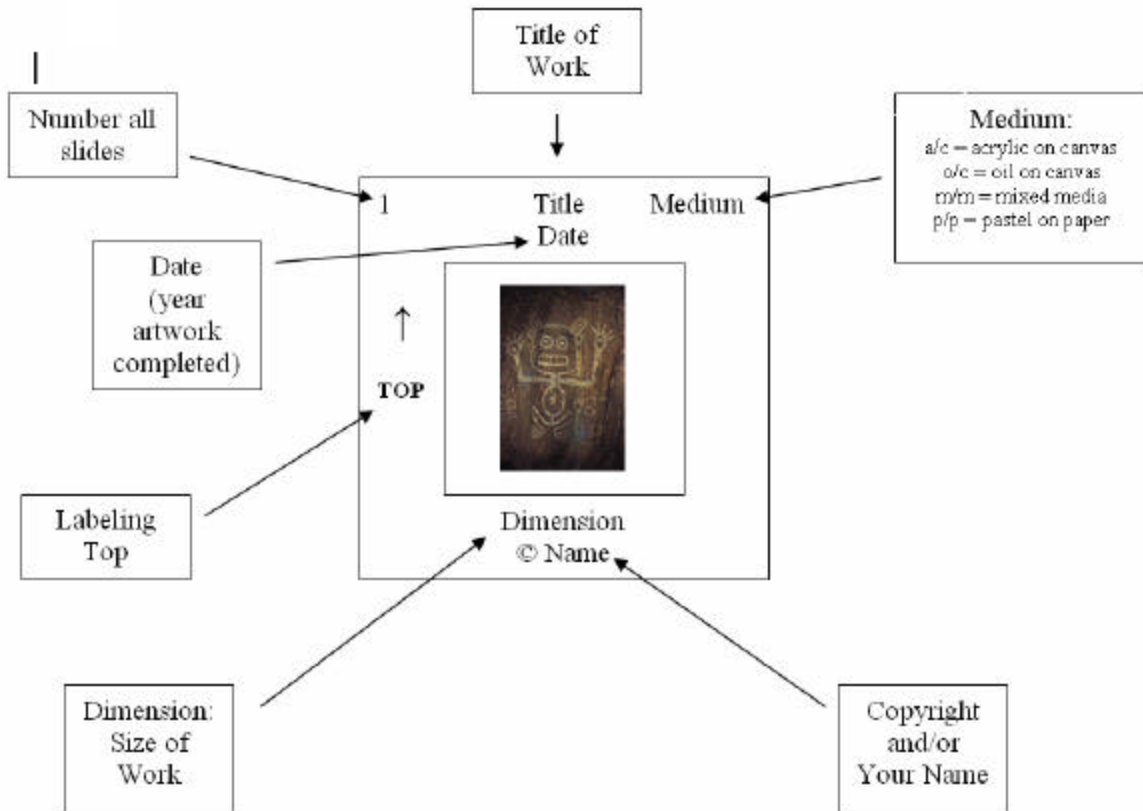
Title of Work

Number all slides

Medium:
a/c = acrylic on canvas
o/c = oil on canvas
m/m = mixed media
p/p = pastel on paper

1

Title
Date

Medium

Date (year artwork completed)

↑

TOP

Labeling Top

Dimension
© Name

Dimension: Size of Work

Copyright and/or Your Name